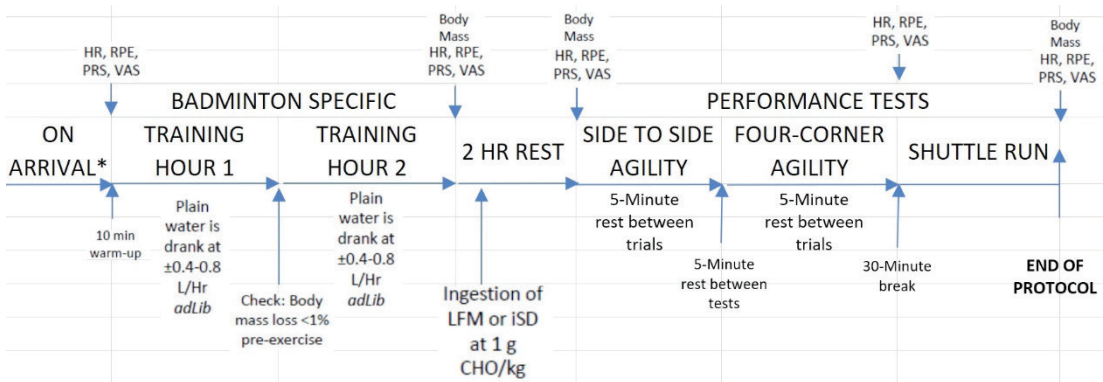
HR, RPE, PRS, VAS

Body Mass HR, RPE, PRS, VAS

Body Mass HR, RPE, PRS, VAS

HR, RPE, PRS, VAS

Body Mass HR, RPE, PRS, VAS

BADMINTON SPECIFIC

PERFORMANCE TESTS

ON ARRIVAL*

TRAINING HOUR 1

TRAINING HOUR 2

2 HR REST

SIDE TO SIDE AGILITY

FOUR-CORNER AGILITY

SHUTTLE RUN

10 min warm-up

Plain water is drank at ±0.4-0.8 L/Hr *adLib*

Check: Body mass loss <1% pre-exercise

Plain water is drank at ±0.4-0.8 L/Hr *adLib*

Ingestion of LFM or iSD at 1 g CHO/kg

5-Minute rest between trials

5-Minute rest between tests

5-Minute rest between trials

30-Minute break

END OF PROTOCOL